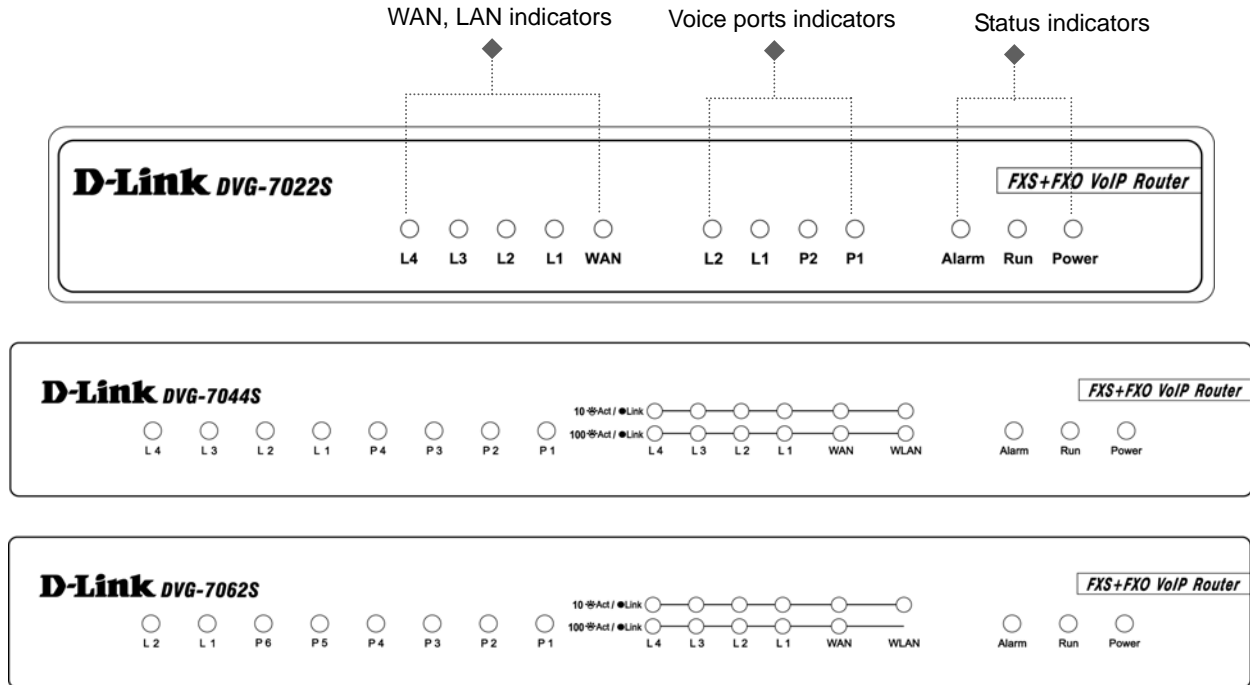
WAN, LAN indicators

Voice ports indicators

Status indicators

D-Link DVG-7022S

FXS+FXO VoIP Router

L4 L3 L2 L1 WAN

L2 L1 P2 P1

Alarm Run Power

D-Link DVG-7044S

FXS+FXO VoIP Router

L 4 L 3 L 2 L 1 P 4 P 3 P 2 P 1

10 Act / Link

100 Act / Link

L4 L3 L2 L1 WAN WLAN

Alarm Run Power

D-Link DVG-7062S

FXS+FXO VoIP Router

L 2 L 1 P 6 P 5 P 4 P 3 P 2 P 1

10 Act / Link

100 Act / Link

L4 L3 L2 L1 WAN WLAN

Alarm Run Power